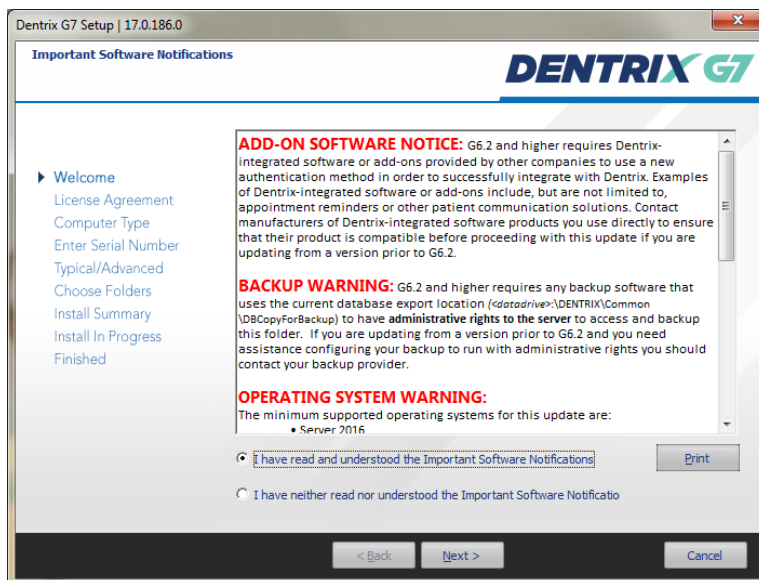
Dentrix G7 Setup | 17.0.186.0

Important Software Notifications

DENTRIX G7

Welcome
License Agreement
Computer Type
Enter Serial Number
Typical/Advanced
Choose Folders
Install Summary
Install In Progress
Finished

ADD-ON SOFTWARE NOTICE: G6.2 and higher requires Dentrix-integrated software or add-ons provided by other companies to use a new authentication method in order to successfully integrate with Dentrix. Examples of Dentrix-integrated software or add-ons include, but are not limited to, appointment reminders or other patient communication solutions. Contact manufacturers of Dentrix-integrated software products you use directly to ensure that their product is compatible before proceeding with this update if you are updating from a version prior to G6.2.

BACKUP WARNING: G6.2 and higher requires any backup software that uses the current database export location (<datadrive>:\DENTRIX\Common\DBCopyForBackup) to have administrative rights to the server to access and backup this folder. If you are updating from a version prior to G6.2 and you need assistance configuring your backup to run with administrative rights you should contact your backup provider.

OPERATING SYSTEM WARNING:
The minimum supported operating systems for this update are:
• Server 2016

I have read and understood the Important Software Notifications

Print

I have neither read nor understood the Important Software Notificatio

< Back
Next >
Cancel